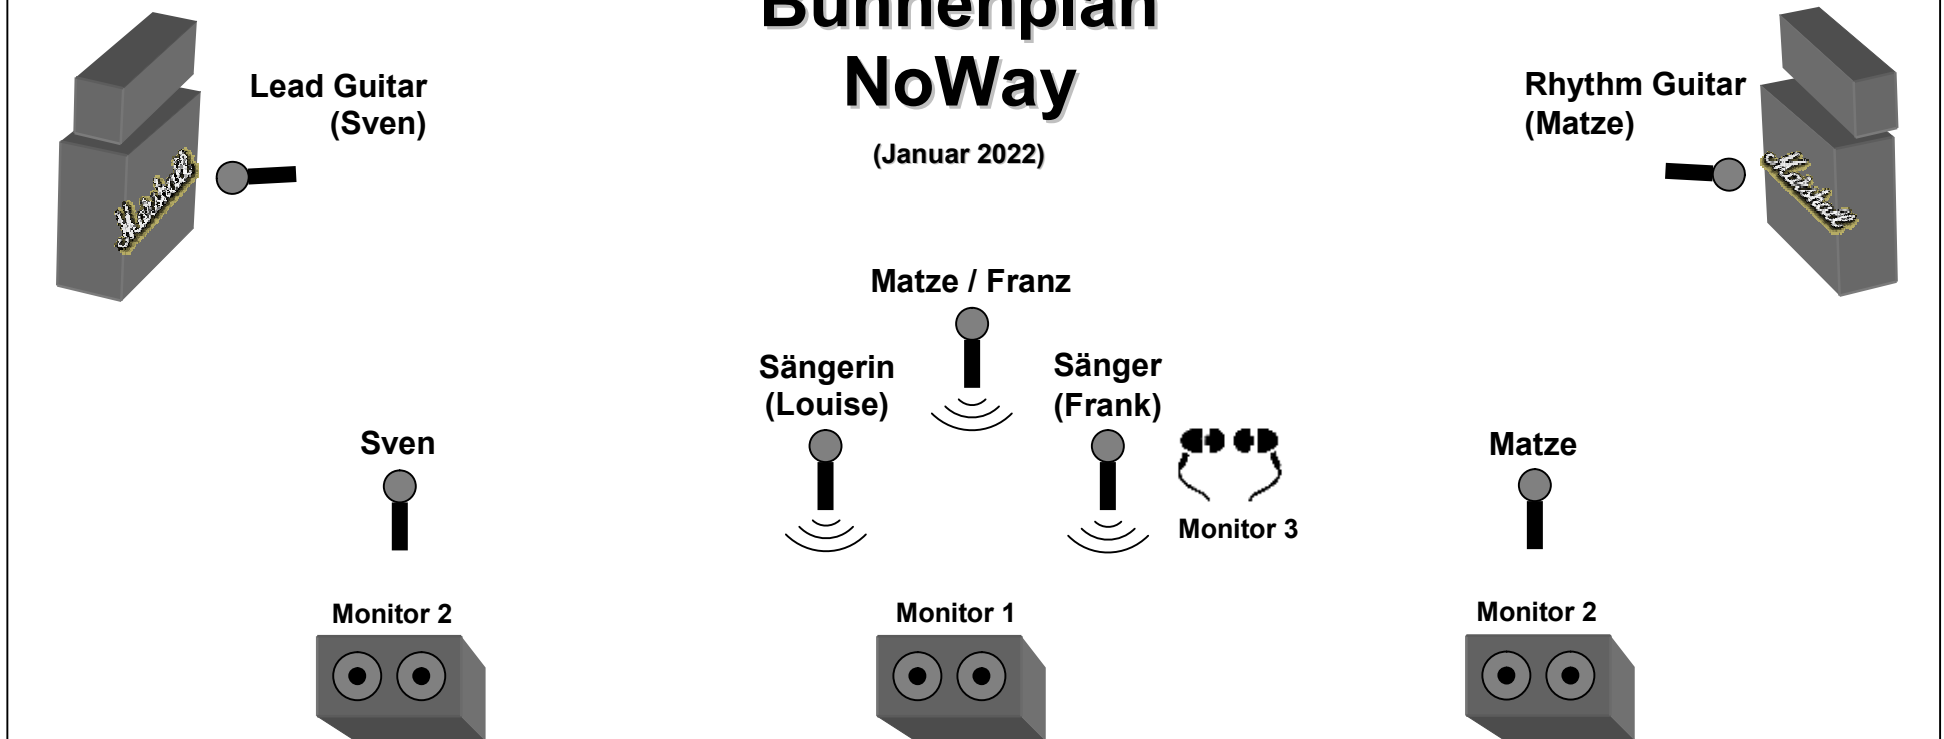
Bühnenplan
NoWay

(Januar 2022)

Lead Guitar
(Sven)

Marshall

Rhythm Guitar
(Matze)

Marshall

Matze / Franz

Sängerin
(Louise)

Sänger
(Frank)

Sven

Monitor 3

Matze

Monitor 2

Monitor 1

Monitor 2